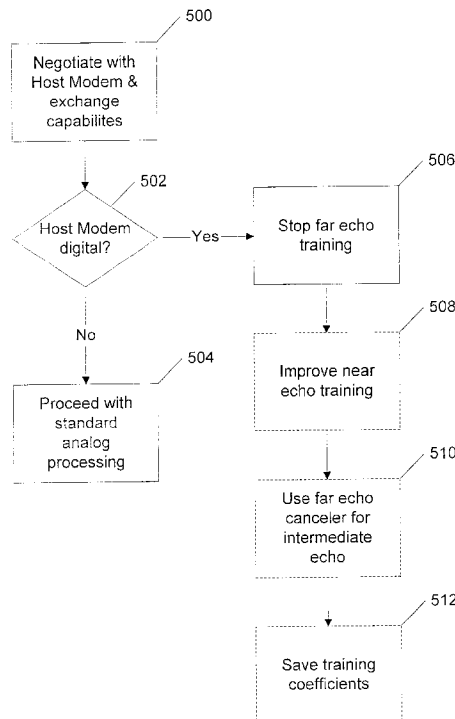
500

Negotiate with Host Modem & exchange capabilites

502

Host Modem digital?

Yes

506

Stop far echo training

No

504

Proceed with standard analog processing

508

Improve near echo training

510

Use far echo canceler for intermediate echo

512

Save training coefficients